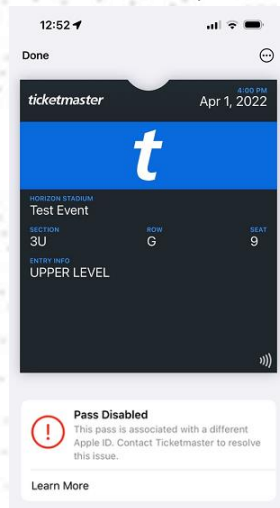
12:52

Done

ticketmaster

4:00 PM
Apr 1, 2022

t

HORIZON STADIUM
Test Event

SECTION
3U

ROW
G

SEAT
9

ENTRY INFO
UPPER LEVEL

Pass Disabled
This pass is associated with a different Apple ID. Contact Ticketmaster to resolve this issue.

Learn More